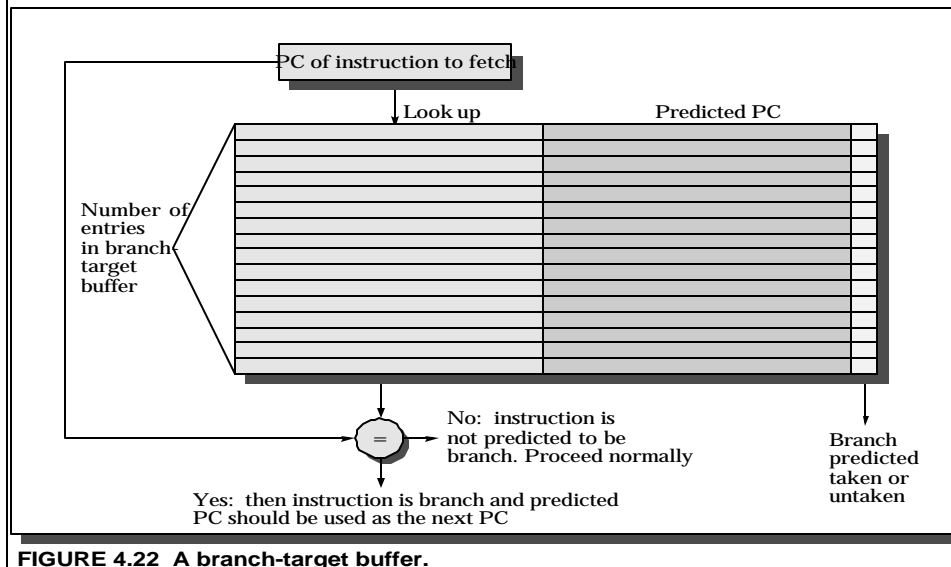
PC of instruction to fetch

Look up

Predicted PC

Number of entries in branch-target buffer

=

No: instruction is not predicted to be branch. Proceed normally

Yes: then instruction is branch and predicted PC should be used as the next PC

Branch predicted taken or untaken

FIGURE 4.22 A branch-target buffer.